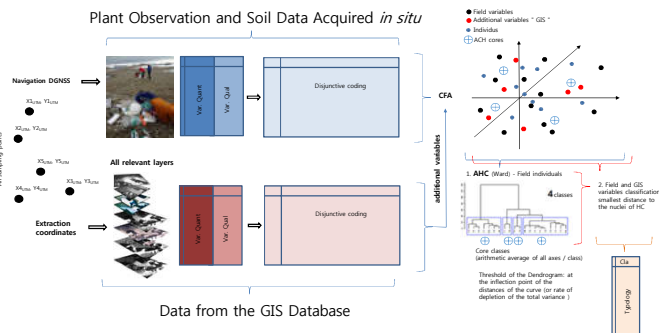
Plant Observation and Soil Data Acquired *in situ*

Navigation DGNSS

$X1_{UTM}$ $Y1_{UTM}$

$X2_{UTM}$ $Y2_{UTM}$

$X5_{UTM}$ $Y5_{UTM}$

$X4_{UTM}$ $Y4_{UTM}$

$X3_{UTM}$ $Y3_{UTM}$

Var Quant

Var Qual

Disjunctive coding

All relevant layers

Extraction coordinates

Var Quant

Var Qual

Disjunctive coding

Data from the GIS Database

CFA

additional variables

Field variables

Additional variables " GIS "

Individus

ACH cores

1. AHC (Ward) - Field individuals

4 classes

Core classes (arithmetic average of all axes / class)

Threshold of the Dendrogram: at the inflection point of the distances of the curve (or rate of depletion of the total variance )

2. Field and GIS variables classification smallest distance to the nuclei of HC

Cla

Typology